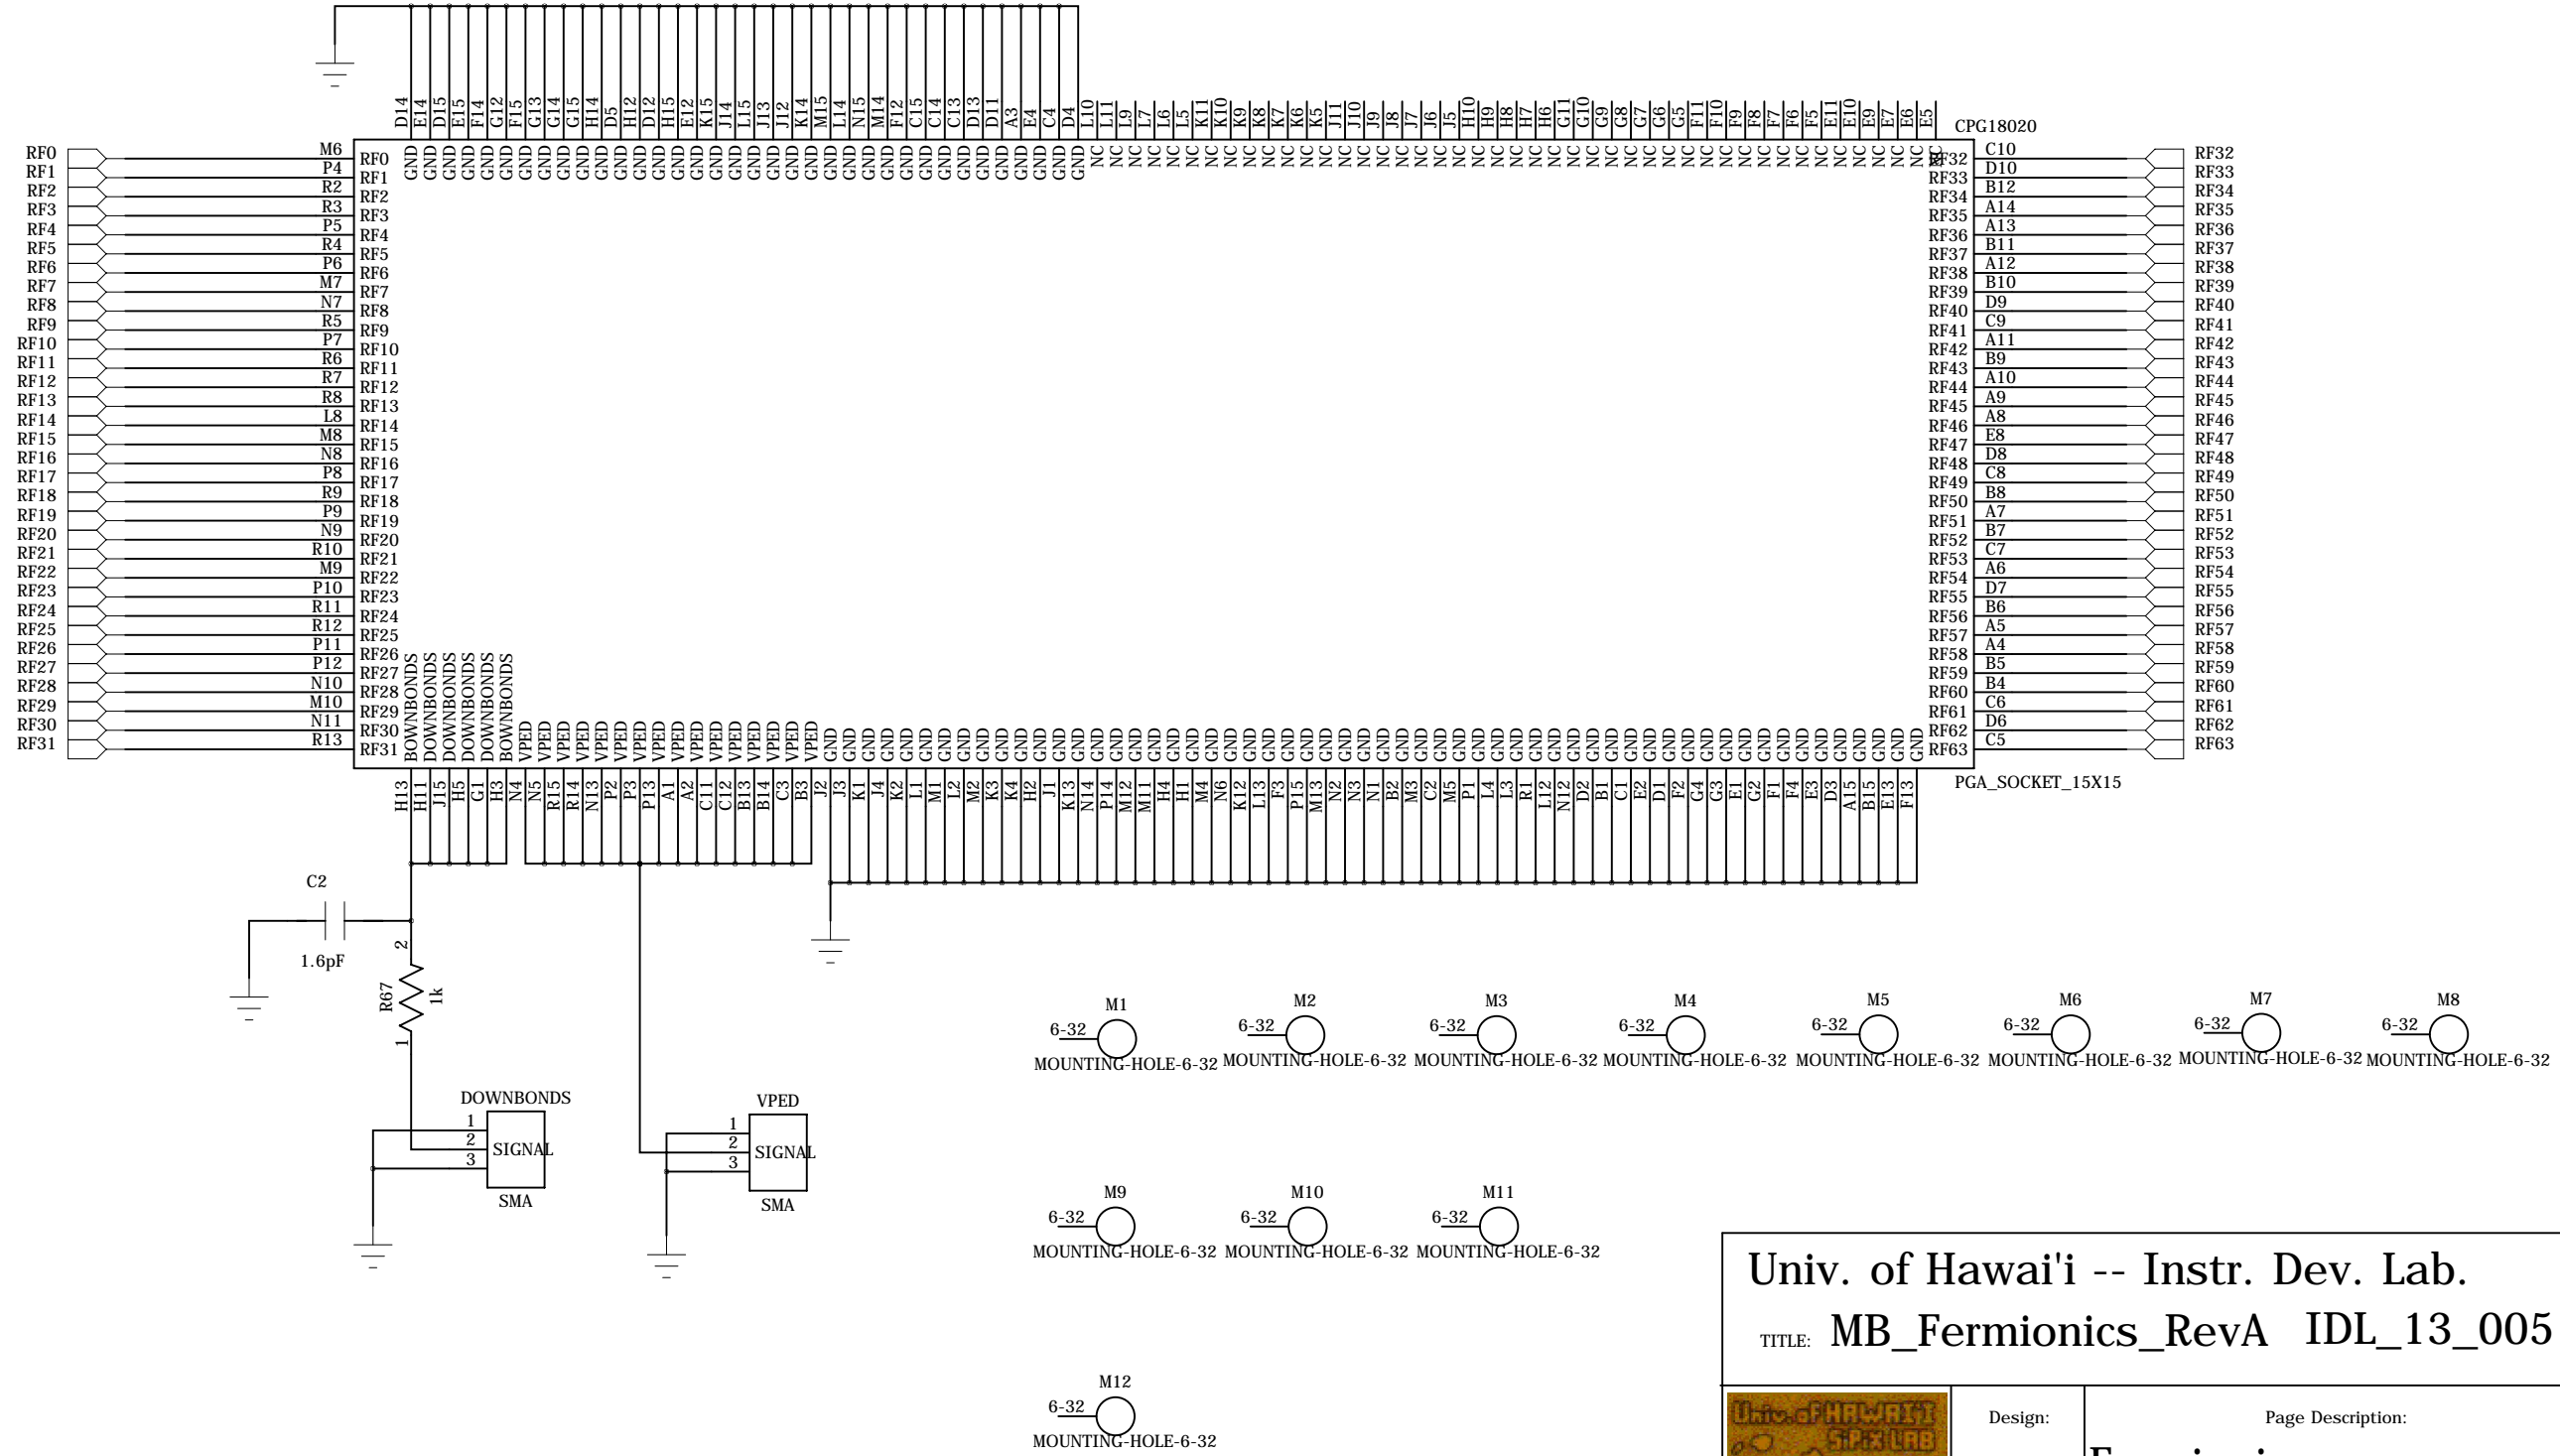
D14 E14 D15 E15 F14 G12 F15 G13 G14 G15 H14 D5 H12 D12 H15 E12 K15 J14 L15 J13 J12 K14 M15 L14 N15 M14 F12 C15 C14 C13 D13 D11 A3 E4 C4 D4 L10 L11 L9 L7 L6 L5 K11 K10 K9 K8 K7 K6 K5 J11 J10 J9 J8 J7 J6 J5 H10 H9 H8 H7 H6 G11 G10 G9 G8 G7 G6 G5 F11 F10 F9 F8 F7 F6 F5 E11 E10 E9 E7 E6 E5

CPG18020

GND GND GND GND GND GND GND GND GND GND GND GND GND GND GND GND GND GND GND GND GND GND GND GND GND GND GND GND GND GND GND GND GND GND GND GND NC NC NC NC NC NC NC NC NC NC NC NC NC NC NC NC NC NC NC NC NC NC NC NC NC NC NC NC NC NC NC NC NC NC NC NC NC NC NC NC NC NC NC NC NC

RF0 M6 RF0
RF1 P4 RF1
RF2 R2 RF2
RF3 R3 RF3
RF4 P5 RF4
RF5 R4 RF5
RF6 P6 RF6
RF7 M7 RF7
RF8 N7 RF8
RF9 R5 RF9
RF10 P7 RF10
RF11 R6 RF11
RF12 R7 RF12
RF13 R8 RF13
RF14 L8 RF14
RF15 M8 RF15
RF16 N8 RF16
RF17 P8 RF17
RF18 R9 RF18
RF19 P9 RF19
RF20 N9 RF20
RF21 R10 RF21
RF22 M9 RF22
RF23 P10 RF23
RF24 R11 RF24
RF25 R12 RF25
RF26 P11 RF26
RF27 P12 RF27
RF28 N10 RF28
RF29 M10 RF29
RF30 N11 RF30
RF31 R13 RF31

RF32 C10 RF32
RF33 D10 RF33
RF34 B12 RF34
RF35 A14 RF35
RF36 A13 RF36
RF37 B11 RF37
RF38 A12 RF38
RF39 B10 RF39
RF40 D9 RF40
RF41 C9 RF41
RF42 A11 RF42
RF43 B9 RF43
RF44 A10 RF44
RF45 A9 RF45
RF46 A8 RF46
RF47 E8 RF47
RF48 D8 RF48
RF49 C8 RF49
RF50 B8 RF50
RF51 A7 RF51
RF52 B7 RF52
RF53 C7 RF53
RF54 A6 RF54
RF55 D7 RF55
RF56 B6 RF56
RF57 A5 RF57
RF58 A4 RF58
RF59 B5 RF59
RF60 B4 RF60
RF61 C6 RF61
RF62 D6 RF62
RF63 C5 RF63

DOWNBONDS DOWNBONDS DOWNBONDS DOWNBONDS DOWNBONDS DOWNBONDS VPED VPED VPED VPED VPED VPED VPED VPED VPED VPED VPED VPED VPED VPED VPED VPED GND GND GND GND GND GND GND GND GND GND GND GND GND GND GND GND GND GND GND GND GND GND GND GND GND GND GND GND GND GND GND GND GND GND GND GND GND GND GND GND GND GND GND GND GND GND GND GND GND GND GND GND GND GND GND GND

PGA_SOCKET_15X15

H13 H11 J15 H5 G1 H3 N4 N5 R15 R14 N13 P2 P3 P13 A1 A2 C11 C12 B13 B14 C3 B3 J2 J3 K1 J4 K2 L1 M1 L2 M2 K3 K4 H2 J1 K13 N14 P14 M12 M11 H4 H1 M4 N6 K12 L13 F3 P15 M13 N2 N3 N1 B2 M3 C2 M5 P1 L4 L3 R1 L12 N12 D2 B1 C1 E2 D1 F2 G4 G3 E1 G2 F1 F4 E3 D3 A15 B15 E13 F13

C2
1.6pF
2
R67
1k
1

DOWNBONDS
1
2
3
SIGNAL
SMA

VPED
1
2
3
SIGNAL
SMA

M1 6-32 MOUNTING-HOLE-6-32
M2 6-32 MOUNTING-HOLE-6-32
M3 6-32 MOUNTING-HOLE-6-32
M4 6-32 MOUNTING-HOLE-6-32
M5 6-32 MOUNTING-HOLE-6-32
M6 6-32 MOUNTING-HOLE-6-32
M7 6-32 MOUNTING-HOLE-6-32
M8 6-32 MOUNTING-HOLE-6-32
M9 6-32 MOUNTING-HOLE-6-32
M10 6-32 MOUNTING-HOLE-6-32
M11 6-32 MOUNTING-HOLE-6-32
M12 6-32 MOUNTING-HOLE-6-32

Univ. of Hawai'i -- Instr. Dev. Lab.
TITLE: MB_Fermionics_RevA IDL_13_005

Univ. of HAWAII ID LAB
Design:
Page Description:
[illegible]